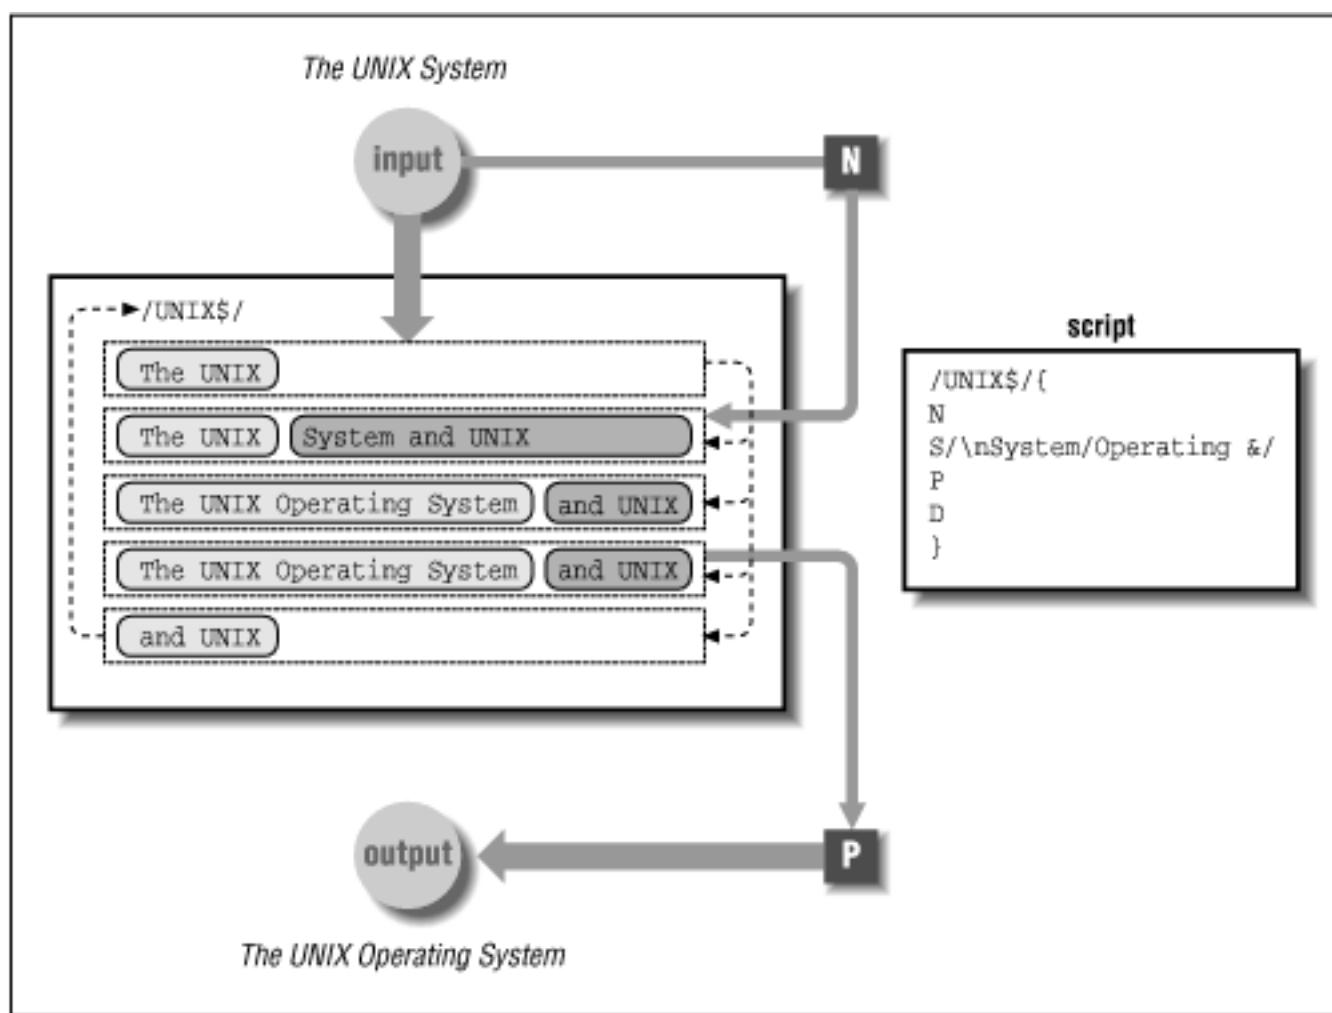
The UNIX System

input

N

/UNIX$/

The UNIX

The UNIX System and UNIX

The UNIX Operating System and UNIX

The UNIX Operating System and UNIX

and UNIX

script

/UNIX$/{
N
S/\nSystem/Operating &/
P
D
}

P

output

The UNIX Operating System